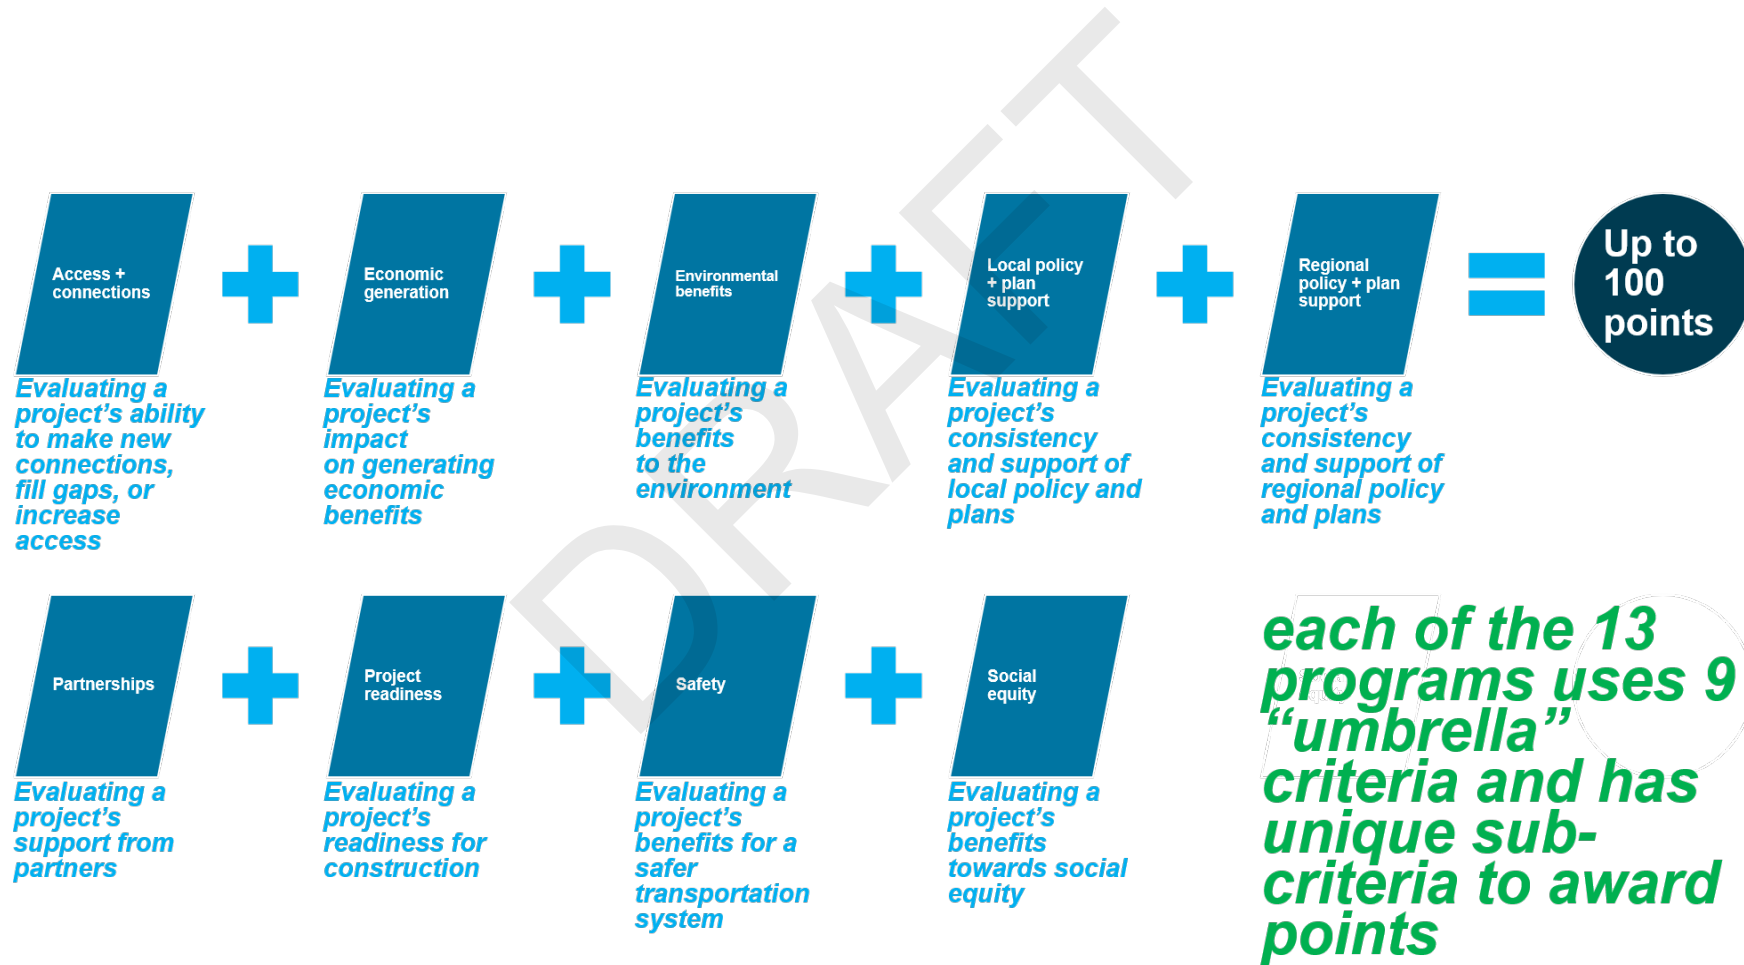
DRAFT

Access + connections

Evaluating a project's ability to make new connections, fill gaps, or increase access

Economic generation

Evaluating a project's impact on generating economic benefits

Environmental benefits

Evaluating a project's benefits to the environment

Local policy + plan support

Evaluating a project's consistency and support of local policy and plans

Regional policy + plan support

Evaluating a project's consistency and support of regional policy and plans

Up to 100 points

Partnerships

Evaluating a project's support from partners

Project readiness

Evaluating a project's readiness for construction

Safety

Evaluating a project's benefits for a safer transportation system

Social equity

Evaluating a project's benefits towards social equity

each of the 13 programs uses 9 "umbrella" criteria and has unique sub-criteria to award points